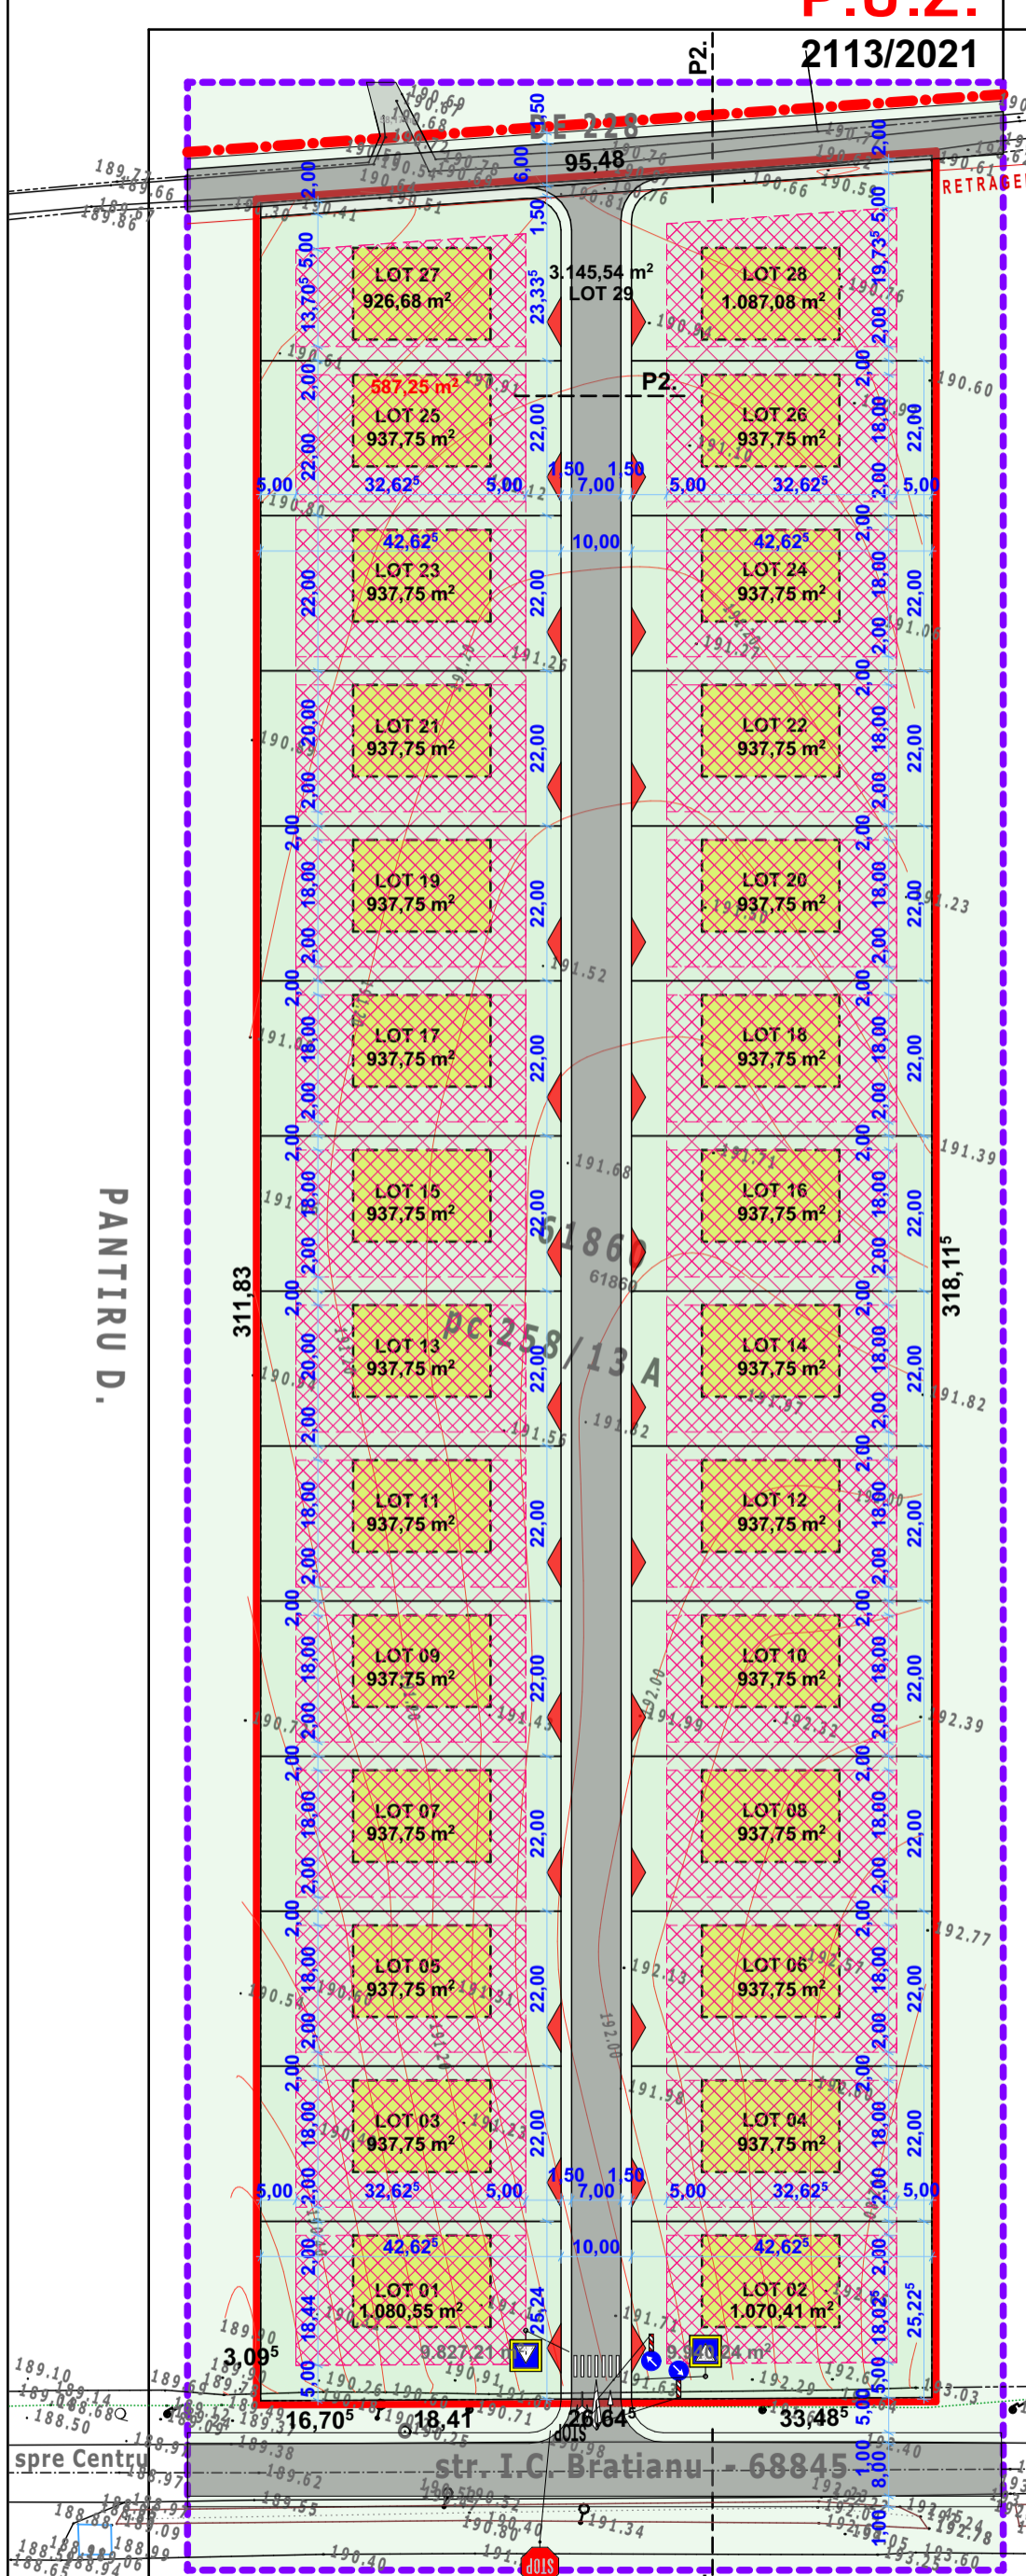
P.U.Z.
2113/2021
P2.
DE 228
95,48
RETRAGE
LOT 27
926,68 m²
3.145,54 m²
LOT 29
LOT 28
1.087,08 m²
587,25 m²
LOT 25
937,75 m²
P2.
LOT 26
937,75 m²
5,00
32,62⁵
5,00
1,50
7,00
1,50
5,00
32,62⁵
5,00
42,62⁵
10,00
42,62⁵
LOT 23
937,75 m²
LOT 24
937,75 m²
LOT 21
937,75 m²
LOT 22
937,75 m²
LOT 19
937,75 m²
LOT 20
937,75 m²
LOT 17
937,75 m²
LOT 18
937,75 m²
LOT 15
937,75 m²
LOT 16
937,75 m²
61860
PANTIRU D.
311,83
318,11⁵
LOT 13
937,75 m²
PC 258/13 A
LOT 14
937,75 m²
LOT 11
937,75 m²
LOT 12
937,75 m²
LOT 09
937,75 m²
LOT 10
937,75 m²
LOT 07
937,75 m²
LOT 08
937,75 m²
LOT 05
937,75 m²
LOT 06
937,75 m²
LOT 03
937,75 m²
LOT 04
937,75 m²
5,00
32,62⁵
5,00
1,50
7,00
1,50
5,00
32,62⁵
5,00
42,62⁵
10,00
42,62⁵
LOT 01
1.080,55 m²
LOT 02
1.070,41 m²
3,09⁵
9.827,21 m²
16,70⁵
18,41
26,64⁵
33,48⁵
spre Centru
str. I.C. Bratianu - 68845
STOP